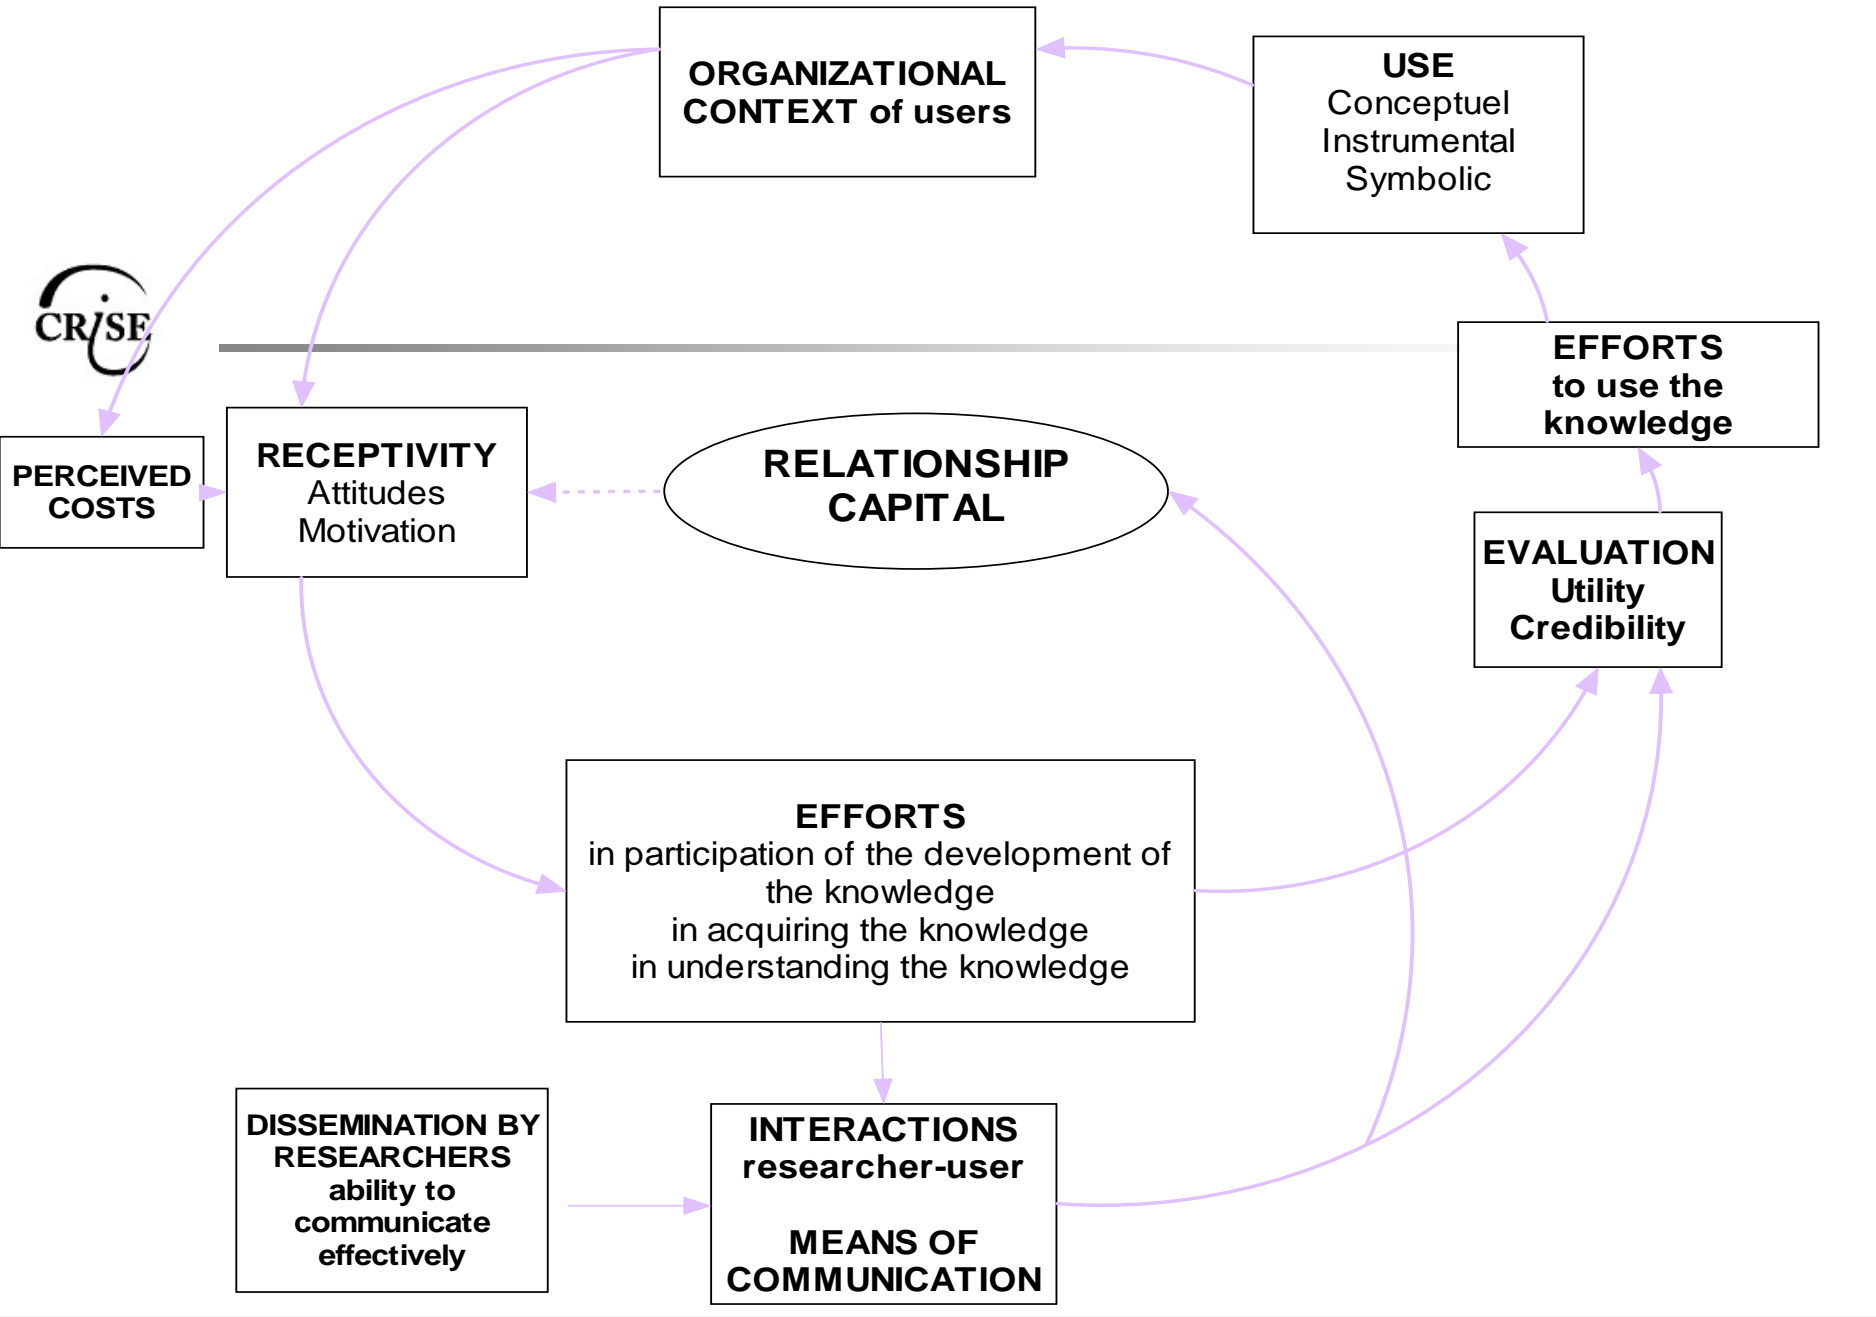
ORGANIZATIONAL CONTEXT of users

USE
Conceptuel
Instrumental
Symbolic

CRISE

EFFORTS
to use the
knowledge

PERCEIVED COSTS

RECEPTIVITY
Attitudes
Motivation

RELATIONSHIP CAPITAL

EVALUATION
Utility
Credibility

EFFORTS
in participation of the development of the knowledge
in acquiring the knowledge
in understanding the knowledge

DISSEMINATION BY RESEARCHERS
ability to communicate effectively

INTERACTIONS
researcher-user

MEANS OF COMMUNICATION